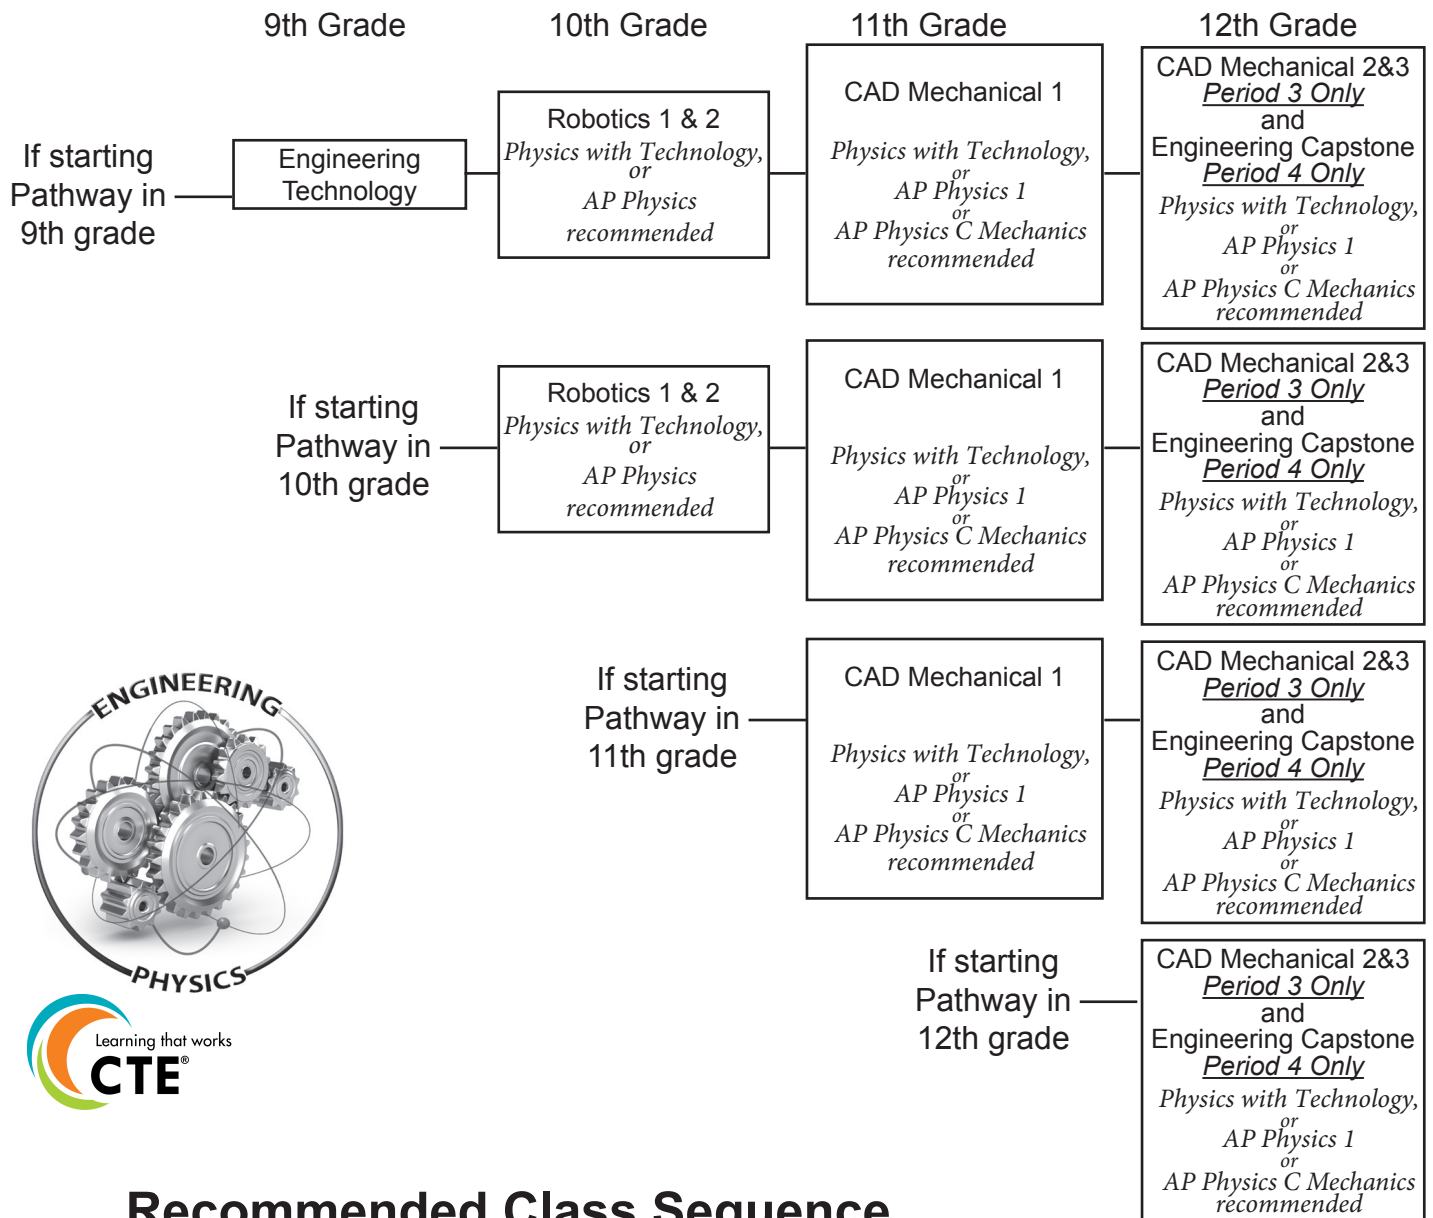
9th Grade 10th Grade 11th Grade 12th Grade

If starting Pathway in 9th grade

Engineering Technology

Robotics 1 & 2
*Physics with Technology, or AP Physics recommended*

CAD Mechanical 1
*Physics with Technology, or AP Physics 1 or AP Physics C Mechanics recommended*

CAD Mechanical 2&3
*Period 3 Only*
and
Engineering Capstone
*Period 4 Only*
*Physics with Technology, or AP Physics 1 or AP Physics C Mechanics recommended*

If starting Pathway in 10th grade

Robotics 1 & 2
*Physics with Technology, or AP Physics recommended*

CAD Mechanical 1
*Physics with Technology, or AP Physics 1 or AP Physics C Mechanics recommended*

CAD Mechanical 2&3
*Period 3 Only*
and
Engineering Capstone
*Period 4 Only*
*Physics with Technology, or AP Physics 1 or AP Physics C Mechanics recommended*

ENGINEERING
PHYSICS

If starting Pathway in 11th grade

CAD Mechanical 1
*Physics with Technology, or AP Physics 1 or AP Physics C Mechanics recommended*

CAD Mechanical 2&3
*Period 3 Only*
and
Engineering Capstone
*Period 4 Only*
*Physics with Technology, or AP Physics 1 or AP Physics C Mechanics recommended*

Learning that works
CTE®

If starting Pathway in 12th grade

CAD Mechanical 2&3
*Period 3 Only*
and
Engineering Capstone
*Period 4 Only*
*Physics with Technology, or AP Physics 1 or AP Physics C Mechanics recommended*

Recommended Class Sequence